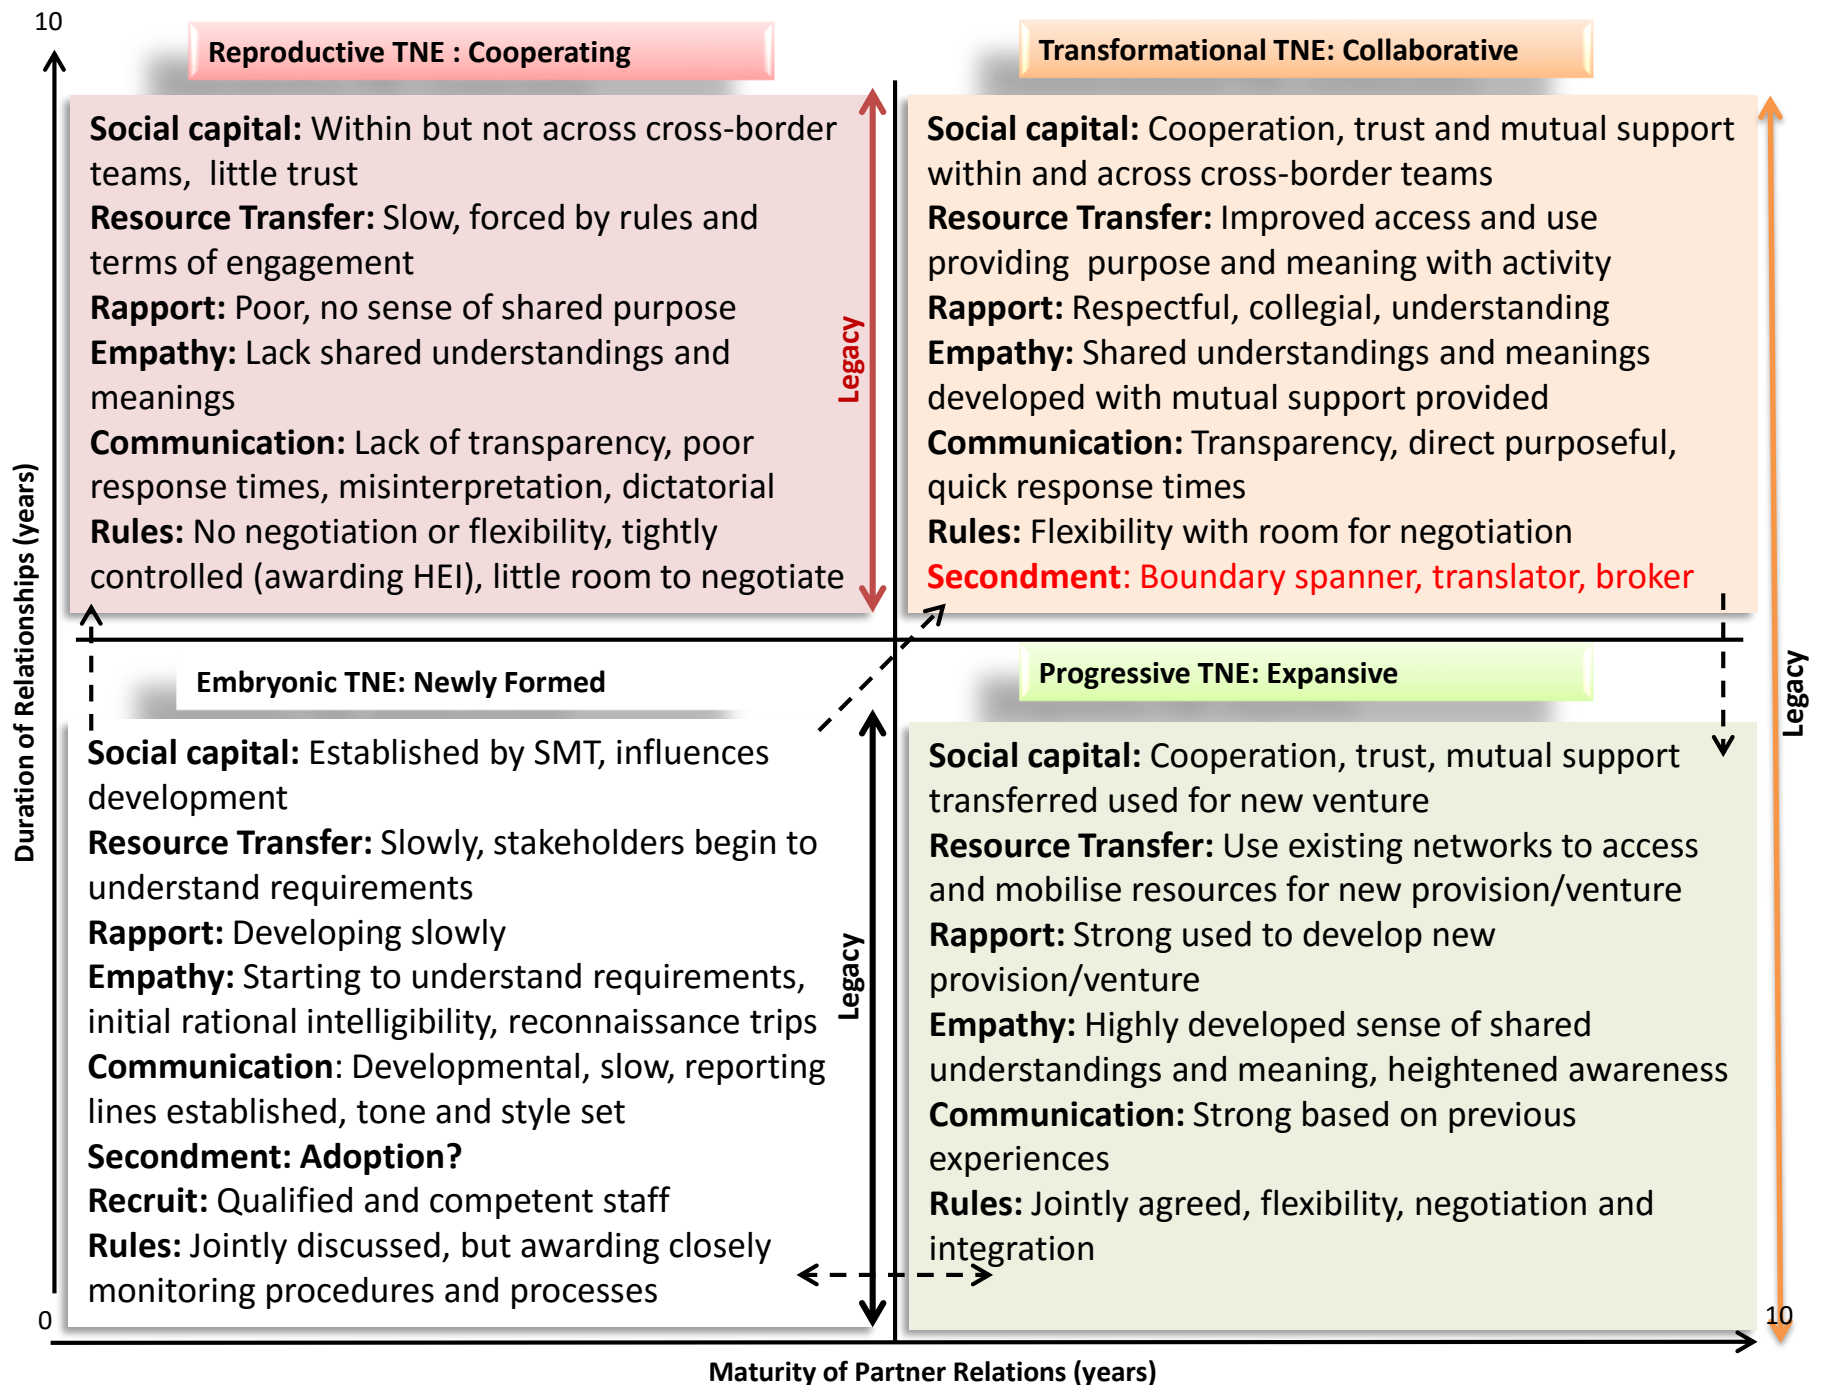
10

Reproductive TNE : Cooperating

Social capital: Within but not across cross-border teams, little trust
Resource Transfer: Slow, forced by rules and terms of engagement
Rapport: Poor, no sense of shared purpose
Empathy: Lack shared understandings and meanings
Communication: Lack of transparency, poor response times, misinterpretation, dictatorial
Rules: No negotiation or flexibility, tightly controlled (awarding HEI), little room to negotiate

Legacy

Transformational TNE: Collaborative

Social capital: Cooperation, trust and mutual support within and across cross-border teams
Resource Transfer: Improved access and use providing purpose and meaning with activity
Rapport: Respectful, collegial, understanding
Empathy: Shared understandings and meanings developed with mutual support provided
Communication: Transparency, direct purposeful, quick response times
Rules: Flexibility with room for negotiation
Secondment: Boundary spanner, translator, broker

Legacy

Duration of Relationships (years)

Embryonic TNE: Newly Formed

Social capital: Established by SMT, influences development
Resource Transfer: Slowly, stakeholders begin to understand requirements
Rapport: Developing slowly
Empathy: Starting to understand requirements, initial rational intelligibility, reconnaissance trips
Communication: Developmental, slow, reporting lines established, tone and style set
Secondment: Adoption?
Recruit: Qualified and competent staff
Rules: Jointly discussed, but awarding closely monitoring procedures and processes

Legacy

Progressive TNE: Expansive

Social capital: Cooperation, trust, mutual support transferred used for new venture
Resource Transfer: Use existing networks to access and mobilise resources for new provision/venture
Rapport: Strong used to develop new provision/venture
Empathy: Highly developed sense of shared understandings and meaning, heightened awareness
Communication: Strong based on previous experiences
Rules: Jointly agreed, flexibility, negotiation and integration

0

10

Maturity of Partner Relations (years)